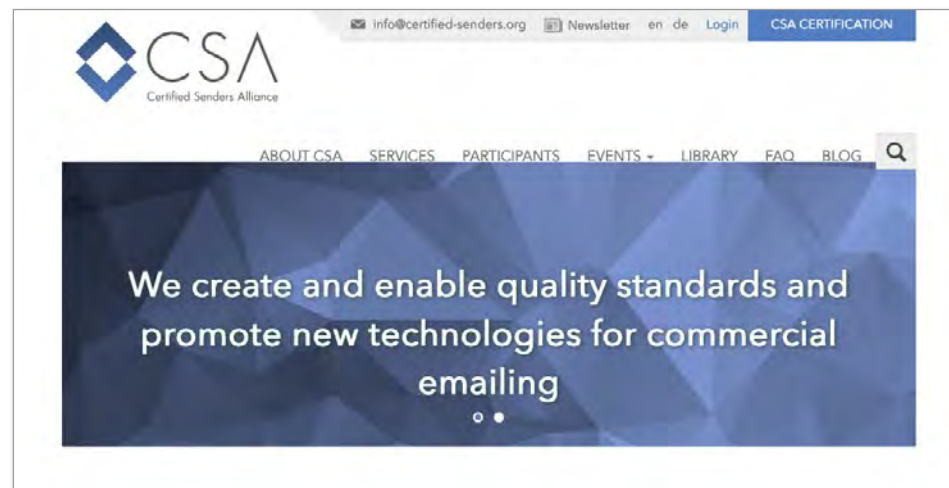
info@certified-senders.org Newsletter en de Login CSA CERTIFICATION

CSA
Certified Senders Alliance

ABOUT CSA SERVICES PARTICIPANTS EVENTS LIBRARY FAQ BLOG

We create and enable quality standards and promote new technologies for commercial emailing